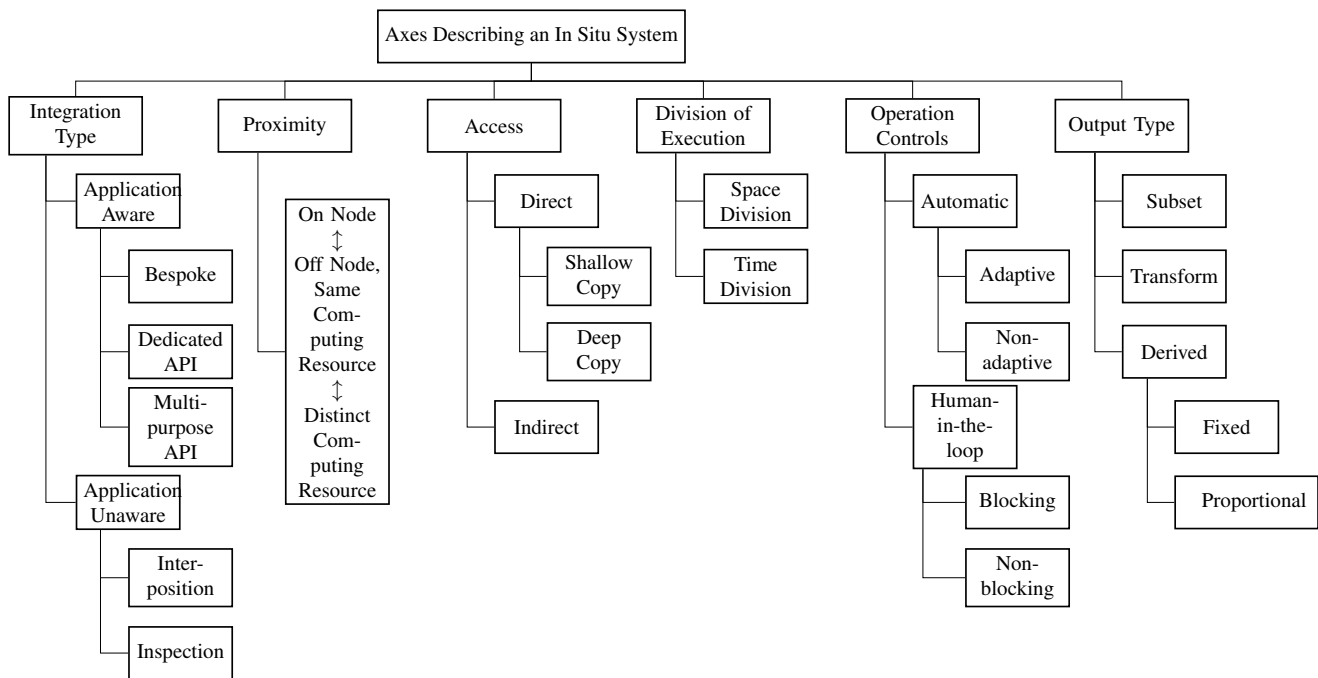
Axes Describing an In Situ System

Integration Type

Application Aware

Bespoke

Dedicated API

Multipurpose API

Application Unaware

Interposition

Inspection

Proximity

On Node
↕
Off Node, Same Computing Resource
↕
Distinct Computing Resource

Access

Direct

Shallow Copy

Deep Copy

Indirect

Division of Execution

Space Division

Time Division

Operation Controls

Automatic

Adaptive

Non-adaptive

Human-in-the-loop

Blocking

Non-blocking

Output Type

Subset

Transform

Derived

Fixed

Proportional